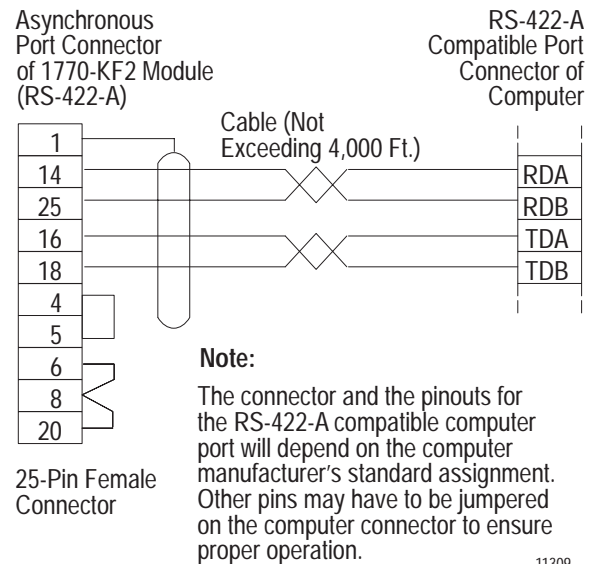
Asynchronous Port Connector of 1770-KF2 Module (RS-422-A)

RS-422-A Compatible Port Connector of Computer

Cable (Not Exceeding 4,000 Ft.)

1
14
25
16
18
4
5
6
8
20

RDA
RDB
TDA
TDB

25-Pin Female Connector

Note:

The connector and the pinouts for the RS-422-A compatible computer port will depend on the computer manufacturer's standard assignment. Other pins may have to be jumpered on the computer connector to ensure proper operation.

11209